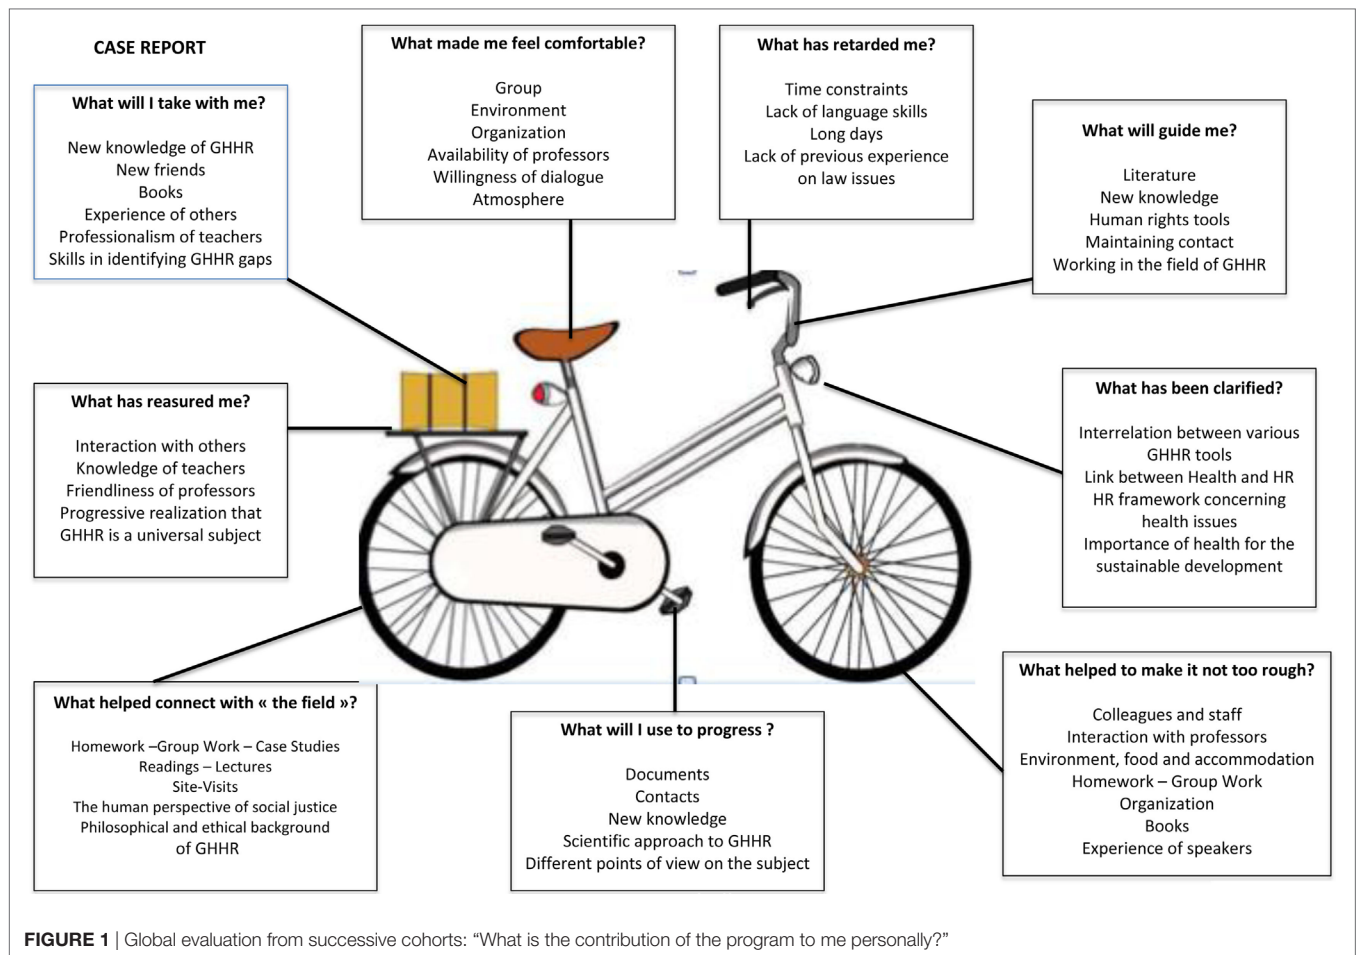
CASE REPORT

What will I take with me?

New knowledge of GHHR
New friends
Books
Experience of others
Professionalism of teachers
Skills in identifying GHHR gaps

What made me feel comfortable?

Group
Environment
Organization
Availability of professors
Willingness of dialogue
Atmosphere

What has retarded me?

Time constraints
Lack of language skills
Long days
Lack of previous experience on law issues

What will guide me?

Literature
New knowledge
Human rights tools
Maintaining contact
Working in the field of GHHR

What has reasured me?

Interaction with others
Knowledge of teachers
Friendliness of professors
Progressive realization that GHHR is a universal subject

What has been clarified?

Interrelation between various GHHR tools
Link between Health and HR
HR framework concerning health issues
Importance of health for the sustainable development

What helped connect with « the field »?

Homework –Group Work – Case Studies
Readings – Lectures
Site-Visits
The human perspective of social justice
Philosophical and ethical background of GHHR

What will I use to progress ?

Documents
Contacts
New knowledge
Scientific approach to GHHR
Different points of view on the subject

What helped to make it not too rough?

Colleagues and staff
Interaction with professors
Environment, food and accommodation
Homework – Group Work
Organization
Books
Experience of speakers

FIGURE 1 | Global evaluation from successive cohorts: "What is the contribution of the program to me personally?"